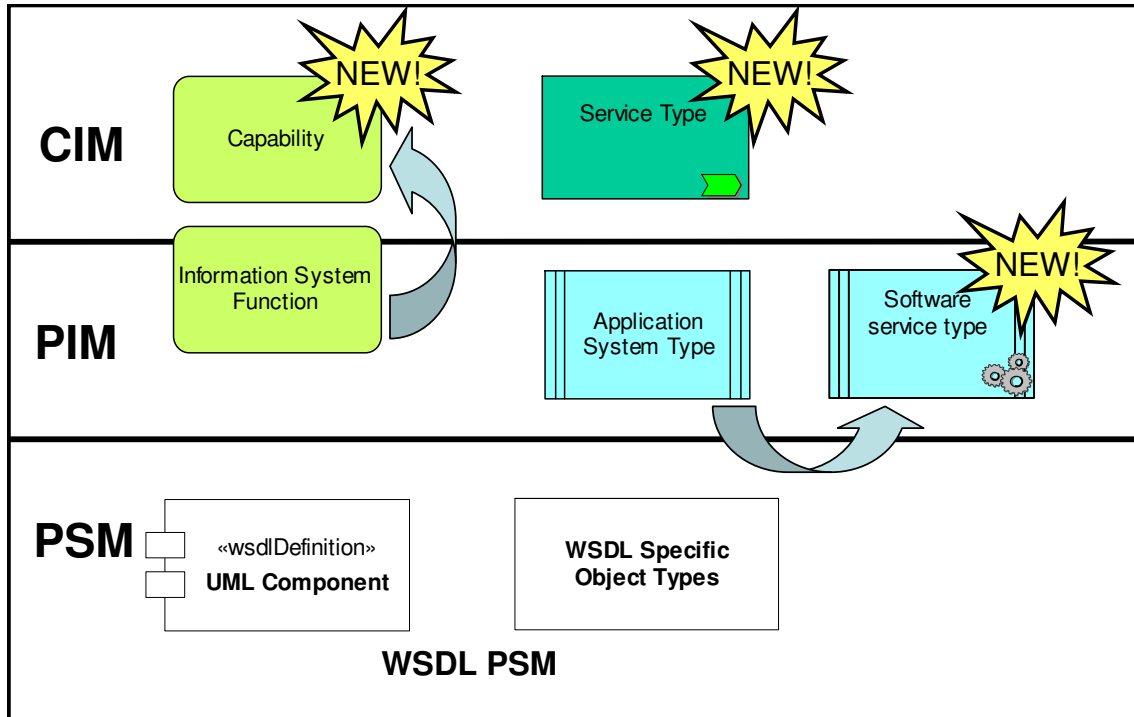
CIM

Capability

NEW!

Service Type

NEW!

PIM

Information System Function

Application System Type

Software service type

NEW!

PSM

«wsdlDefinition»
UML Component

WSDL Specific Object Types

WSDL PSM